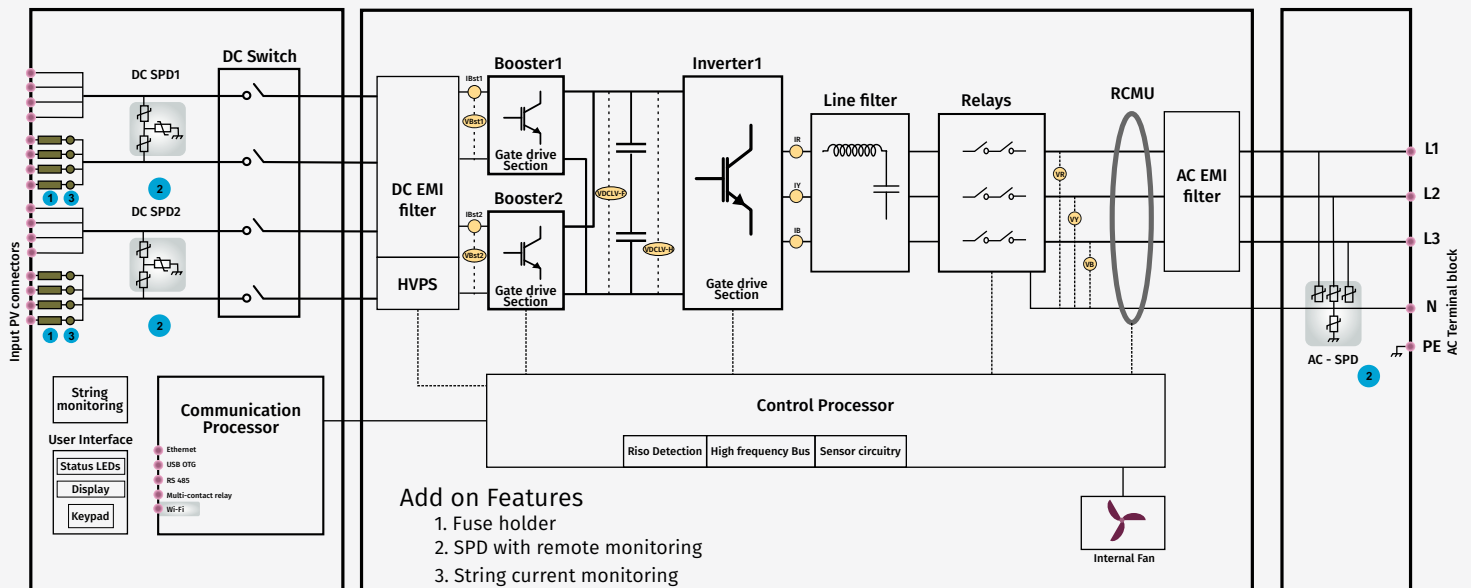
Input PV connectors

DC SPD1

DC Switch

1 3

2

DC SPD2

1 3

2

String monitoring

User Interface

Status LEDs

Display

Keypad

Communication Processor

Ethernet

USB OTG

RS 485

Multi-contact relay

Wi-Fi

DC EMI filter

HVPS

IBst1

VBst1

IBst2

VBst2

Booster1

Gate drive Section

Booster2

Gate drive Section

VDCLV-T

VDCLV-H

Inverter1

IR

IY

IB

Gate drive Section

Line filter

Relays

VR

VY

VB

RCMU

AC EMI filter

Control Processor

Riso Detection

High frequency Bus

Sensor circuitry

Add on Features
1. Fuse holder
2. SPD with remote monitoring
3. String current monitoring

Internal Fan

L1

L2

L3

N

PE

AC - SPD

2

AC Terminal block